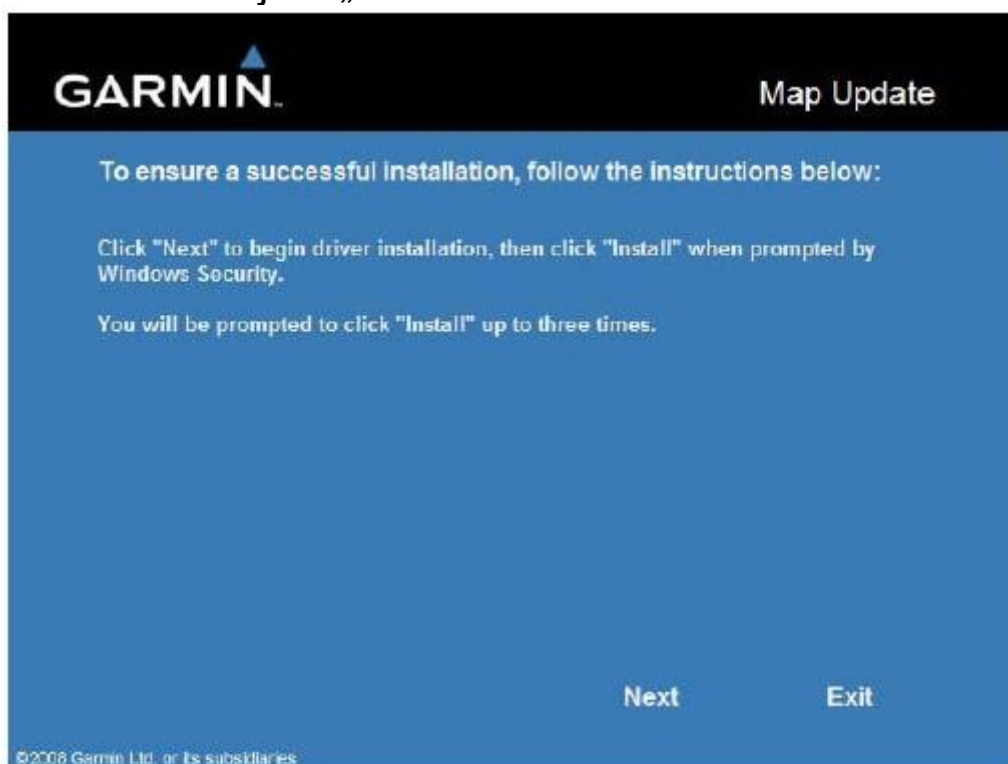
GARMIN.

Map Update

To ensure a successful installation, follow the instructions below:

Click "Next" to begin driver installation, then click "Install" when prompted by Windows Security.

You will be prompted to click "Install" up to three times.

Next

Exit

©2008 Garmin Ltd. or its subsidiaries